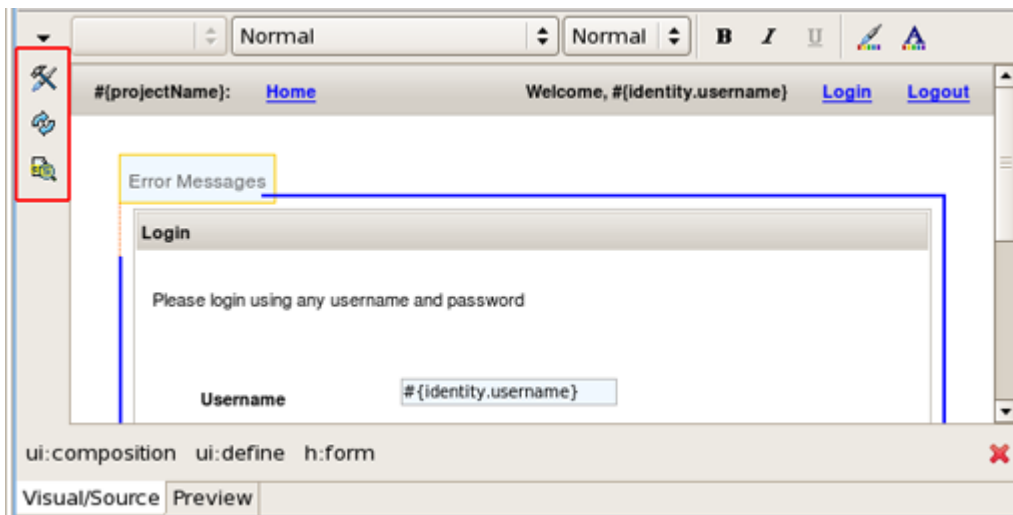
Normal
Normal
B I U

#{projectName}: Home Welcome, #{identity.username} Login Logout

Error Messages

Login

Please login using any username and password

Username #{identity.username}

ui:composition ui:define h:form

Visual/Source Preview